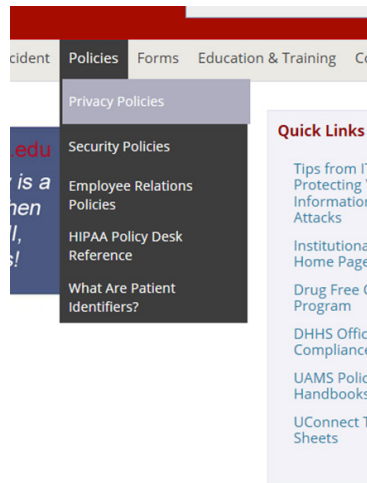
cident Policies Forms Education & Training Co

Privacy Policies

Security Policies

Employee Relations Policies

HIPAA Policy Desk Reference

What Are Patient Identifiers?

edu
y is a
hen
ll,
s!

Quick Links

Tips from IT Protecting Information Attacks

Institutional Home Page

Drug Free Program

DHHS Office Compliance

UAMS Policy Handbooks

UConnect Sheets